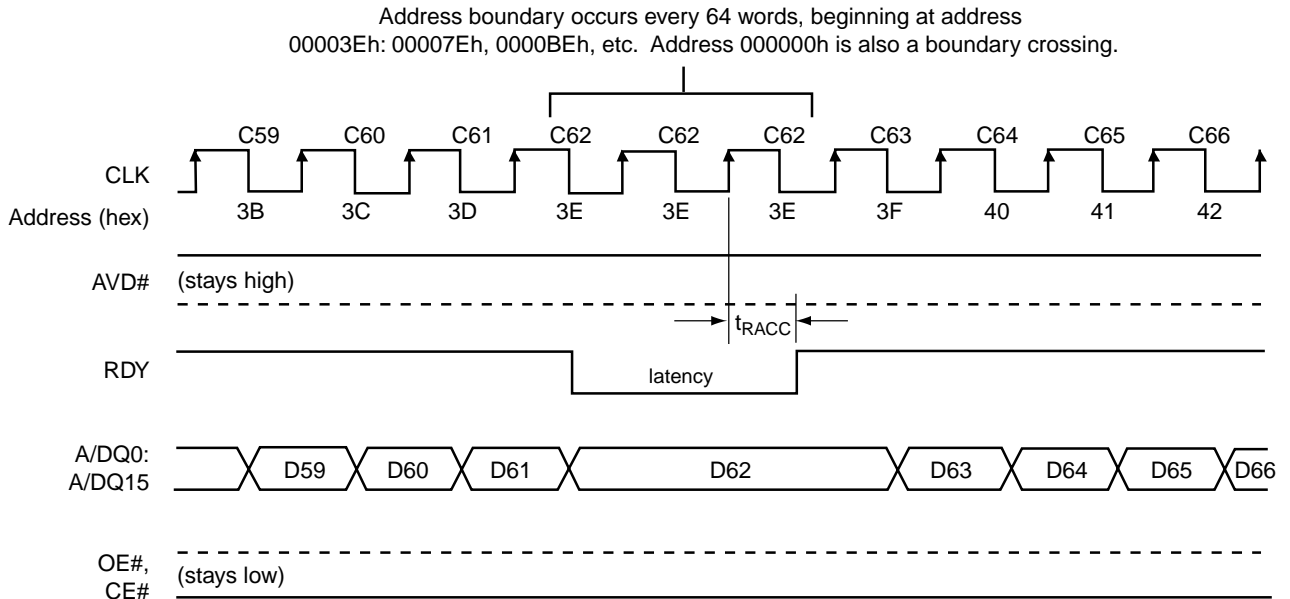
Address boundary occurs every 64 words, beginning at address 00003Eh: 00007Eh, 0000BEh, etc. Address 000000h is also a boundary crossing.

C59 C60 C61 C62 C62 C62 C63 C64 C65 C66

CLK

Address (hex) 3B 3C 3D 3E 3E 3E 3F 40 41 42

AVD# (stays high)

$t_{RACC}$

RDY

latency

A/DQ0: A/DQ15

D59 D60 D61 D62 D63 D64 D65 D66

OE#, CE#

(stays low)